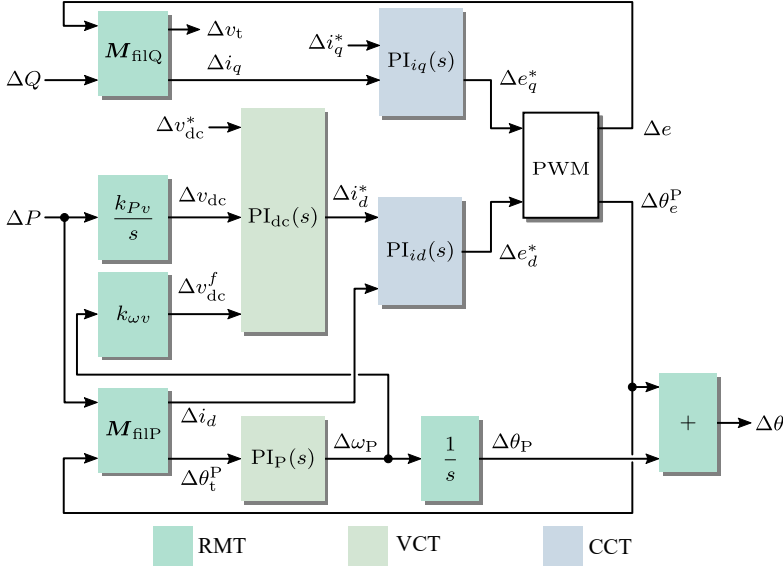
$\boldsymbol{M}_{\text{filQ}}$

$\Delta v_{\text{t}}$

$\Delta i_q$

$\Delta Q$

$\Delta i_q^*$

$\text{PI}_{iq}(s)$

$\Delta e_q^*$

$\Delta e$

$\Delta v_{\text{dc}}^*$

PWM

$\Delta P$

$\frac{k_{Pv}}{s}$

$\Delta v_{\text{dc}}$

$\text{PI}_{\text{dc}}(s)$

$\Delta i_d^*$

$\text{PI}_{id}(s)$

$\Delta e_d^*$

$\Delta \theta_e^{\text{P}}$

$k_{\omega v}$

$\Delta v_{\text{dc}}^f$

$\boldsymbol{M}_{\text{filP}}$

$\Delta i_d$

$\Delta \theta_{\text{t}}^{\text{P}}$

$\text{PI}_{\text{P}}(s)$

$\Delta \omega_{\text{P}}$

$\frac{1}{s}$

$\Delta \theta_{\text{P}}$

$+$

$\Delta \theta$

RMT

VCT

CCT